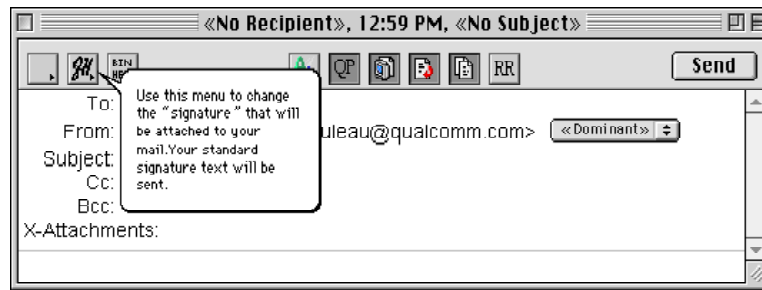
«No Recipient», 12:59 PM, «No Subject»

BIN HEX

QP

RR

Send

To:

From: uleau@qualcomm.com> «Dominant»

Subject:

Cc:

Bcc:

X-Attachments:

Use this menu to change the "signature" that will be attached to your mail.Your standard signature text will be sent.